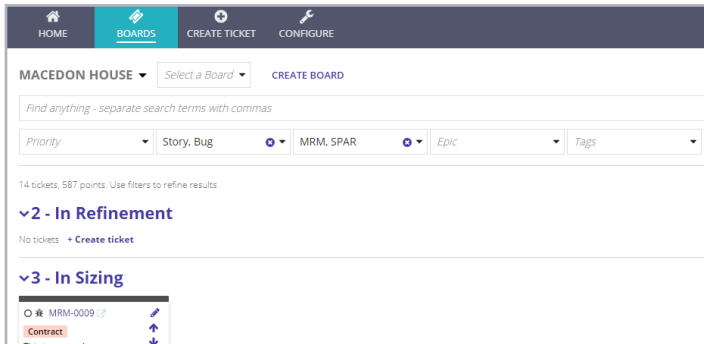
HOME BOARDS CREATE TICKET CONFIGURE

MACEDON HOUSE ▾ Select a Board ▾ CREATE BOARD

Find anything - separate search terms with commas

Priority ▾ | Story, Bug ▾ | MRM, SPAR ▾ | Epic ▾ | Tags ▾

14 tickets, 587 points. Use filters to refine results

2 - In Refinement

No tickets + Create ticket

3 - In Sizing

MRM-0009

Contract

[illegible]